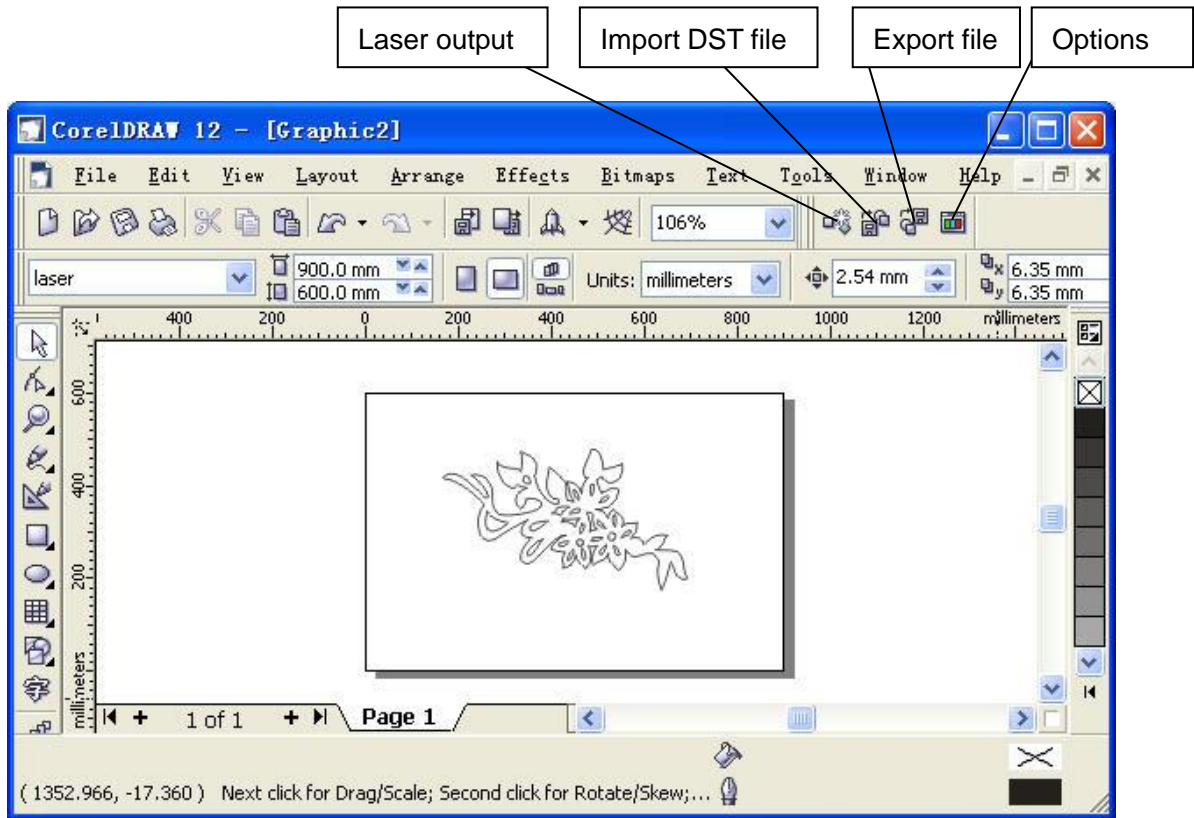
Laser output
Import DST file
Export file
Options

CorelDRAW 12 - [Graphic2]

File Edit View Layout Arrange Effects Bitmaps Text Tools Window Help

106%

laser
900.0 mm
600.0 mm
Units: millimeters
2.54 mm
x 6.35 mm
y 6.35 mm

400 200 0 200 400 600 800 1000 1200 millimeters

600
400
200
millimeters

1 of 1
Page 1

( 1352.966, -17.360 ) Next click for Drag/Scale; Second click for Rotate/Skew;...